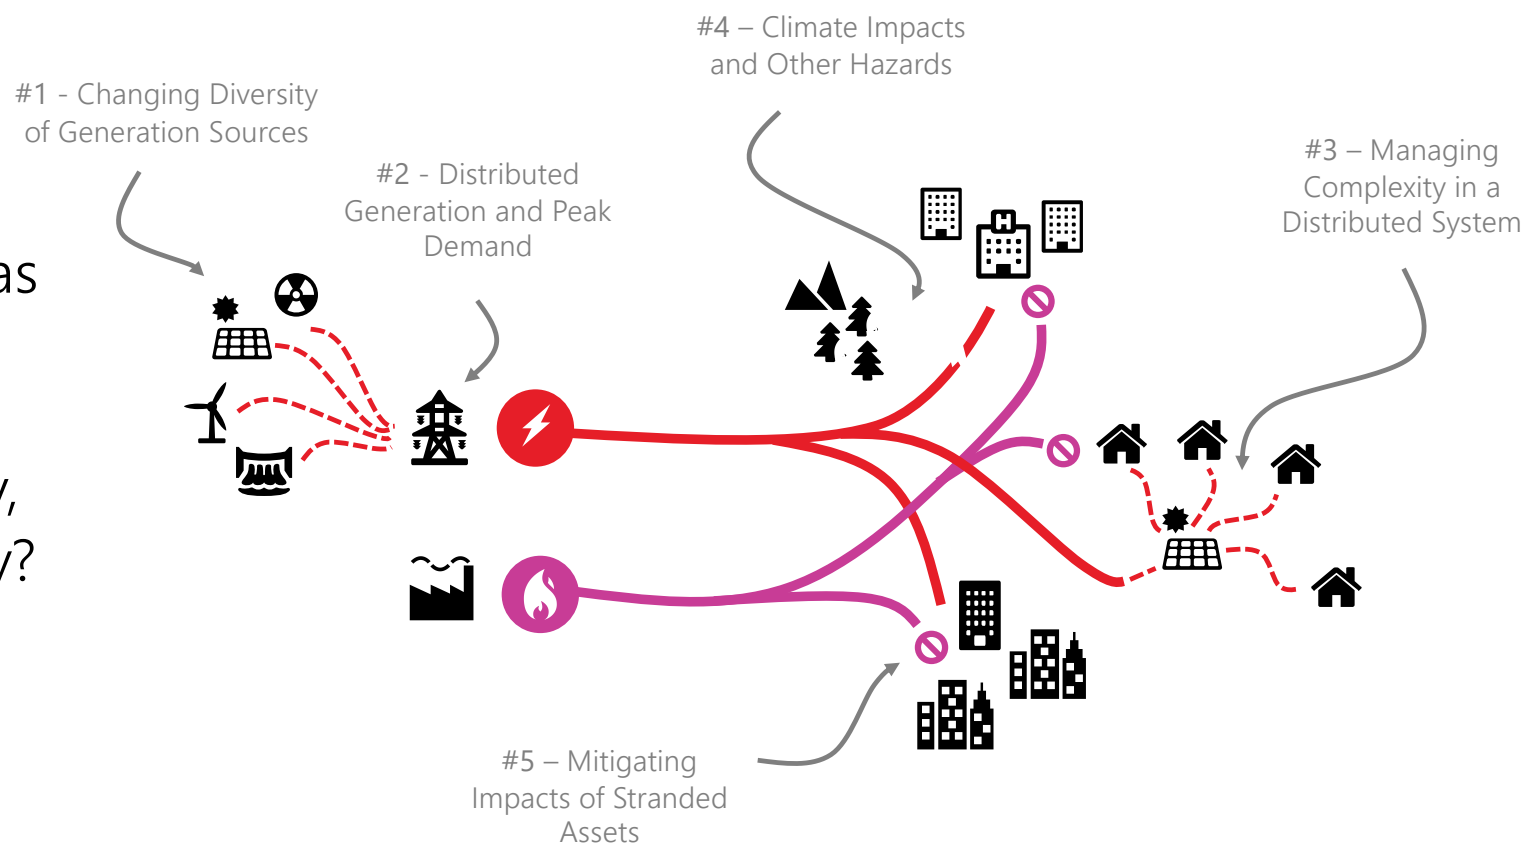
#4 – Climate Impacts and Other Hazards

#1 - Changing Diversity of Generation Sources

#2 - Distributed Generation and Peak Demand

#3 – Managing Complexity in a Distributed System

as

/,

/?

#5 – Mitigating Impacts of Stranded Assets